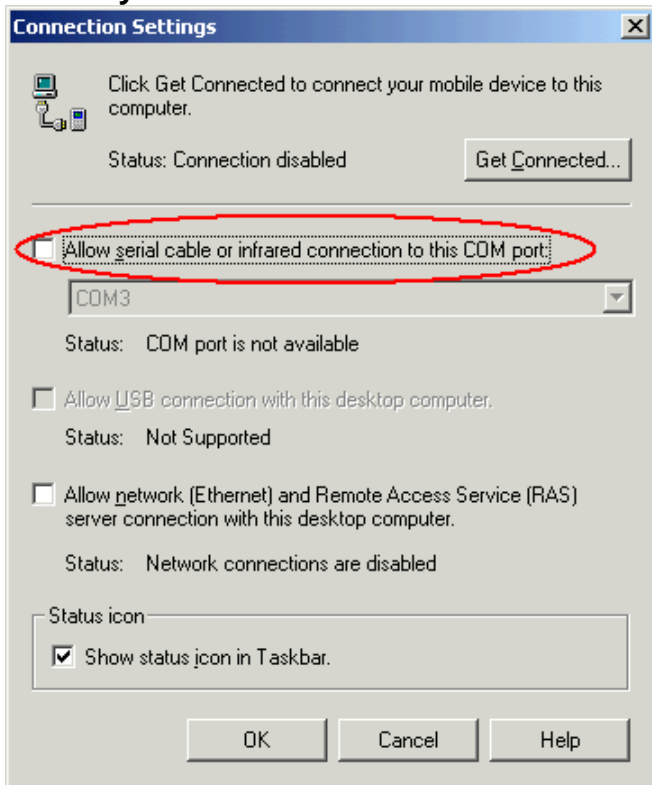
Connection Settings

Click Get Connected to connect your mobile device to this computer.

Status: Connection disabled

Get Connected...

Allow serial cable or infrared connection to this COM port:

COM3

Status: COM port is not available

Allow USB connection with this desktop computer.

Status: Not Supported

Allow network (Ethernet) and Remote Access Service (RAS) server connection with this desktop computer.

Status: Network connections are disabled

Status icon

Show status icon in Taskbar.

OK

Cancel

Help